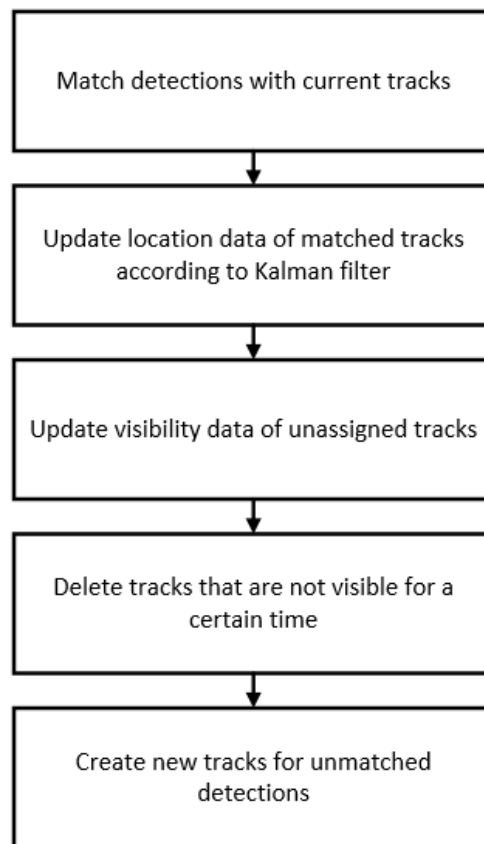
Match detections with current tracks

Update location data of matched tracks according to Kalman filter

Update visibility data of unassigned tracks

Delete tracks that are not visible for a certain time

Create new tracks for unmatched detections